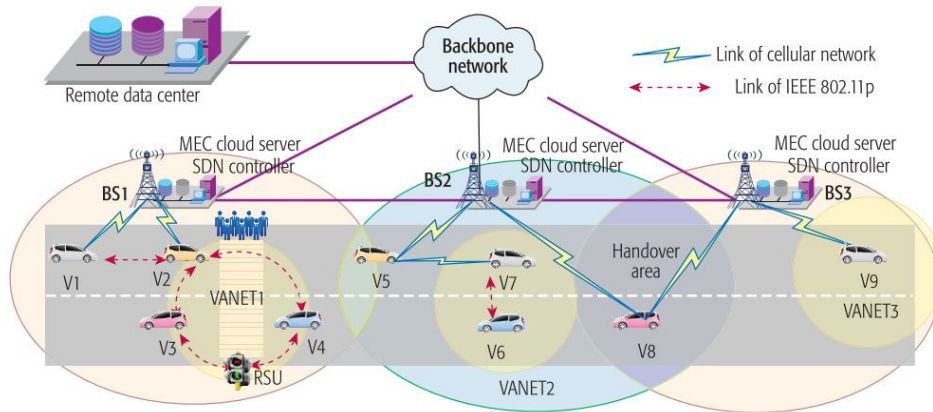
Backbone network

Link of cellular network

Link of IEEE 802.11p

Remote data center

MEC cloud server
SDN controller

MEC cloud server
SDN controller

MEC cloud server
SDN controller

BS1

BS2

BS3

V1

V2

VANET1

V3

V4

RSU

V5

V7

V6

VANET2

Handover area

V8

V9

VANET3